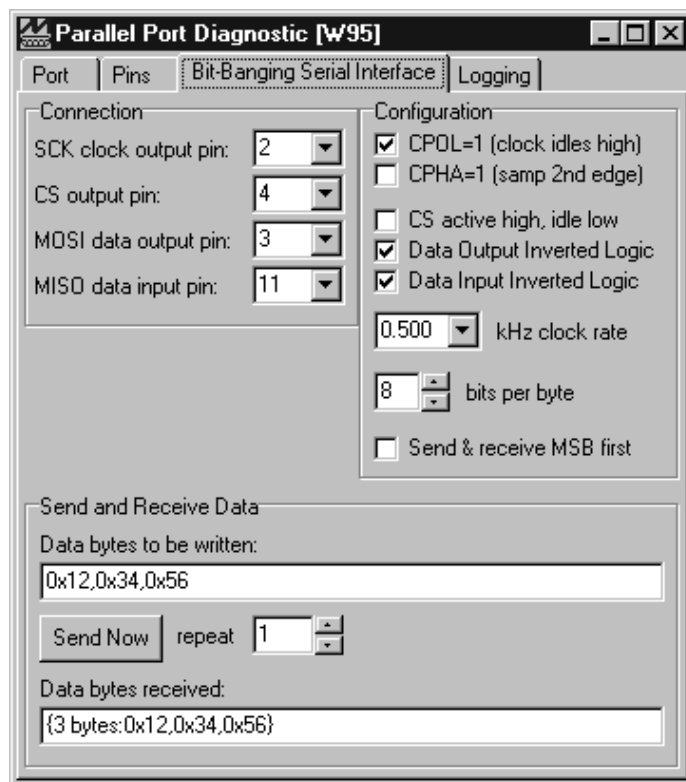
Parallel Port Diagnostic [W95]

Port | Pins | Bit-Banging Serial Interface | Logging

Connection
SCK clock output pin: 2
CS output pin: 4
MOSI data output pin: 3
MISO data input pin: 11

Configuration
☑ CPOL=1 (clock idles high)
☐ CPHA=1 (samp 2nd edge)
☐ CS active high, idle low
☑ Data Output Inverted Logic
☑ Data Input Inverted Logic
0.500 kHz clock rate
8 bits per byte
☐ Send & receive MSB first

Send and Receive Data
Data bytes to be written:
0x12,0x34,0x56
Send Now repeat 1
Data bytes received:
{3 bytes:0x12,0x34,0x56}